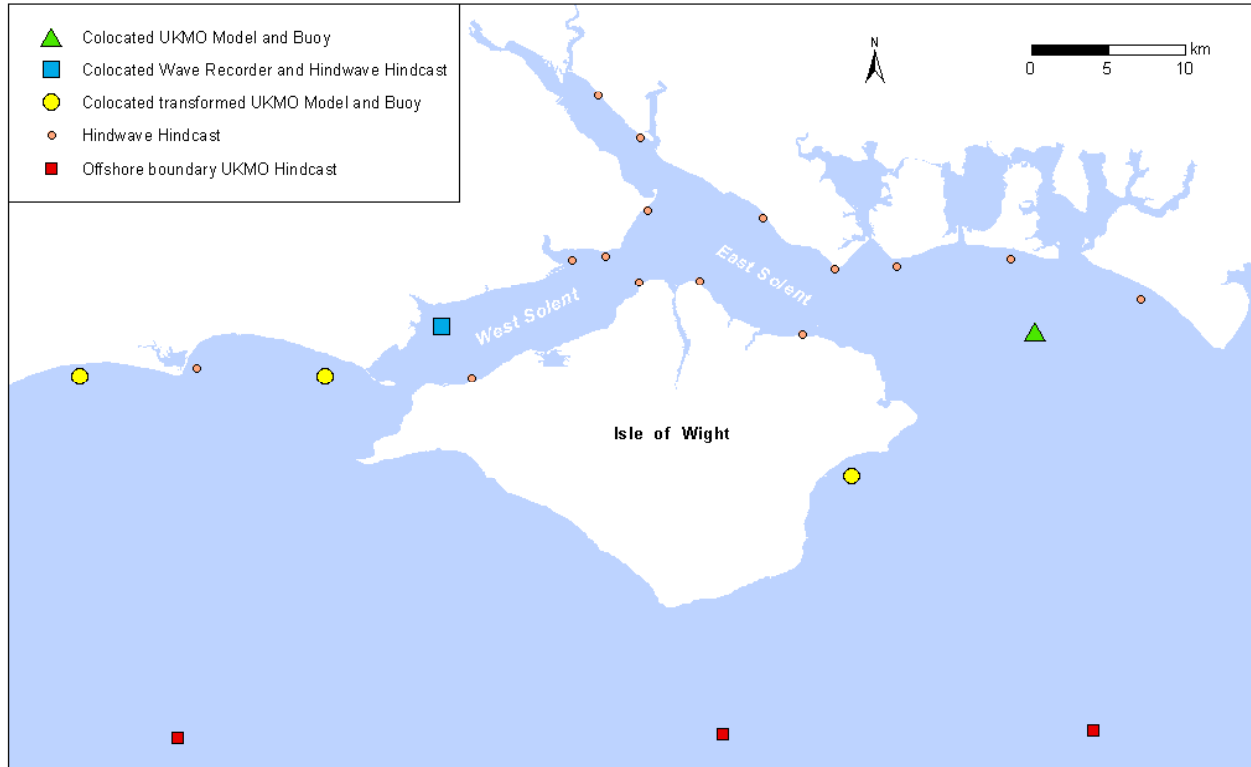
Colocated UKMO Model and Buoy
Colocated Wave Recorder and Hindwave Hindcast
Colocated transformed UKMO Model and Buoy
Hindwave Hindcast
Offshore boundary UKMO Hindcast

N

km
0 5 10

West Solent
East Solent
Isle of Wight